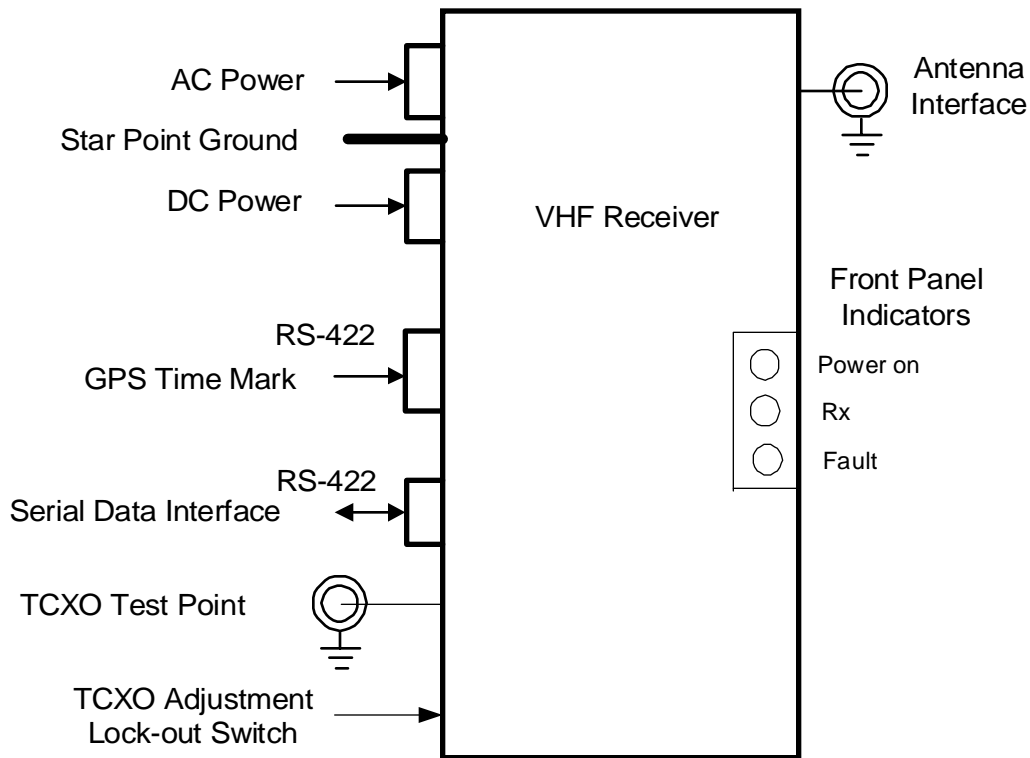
AC Power

Star Point Ground

DC Power

RS-422
GPS Time Mark

RS-422
Serial Data Interface

TCXO Test Point

TCXO Adjustment
Lock-out Switch

VHF Receiver

Antenna
Interface

Front Panel
Indicators

Power on

Rx

Fault